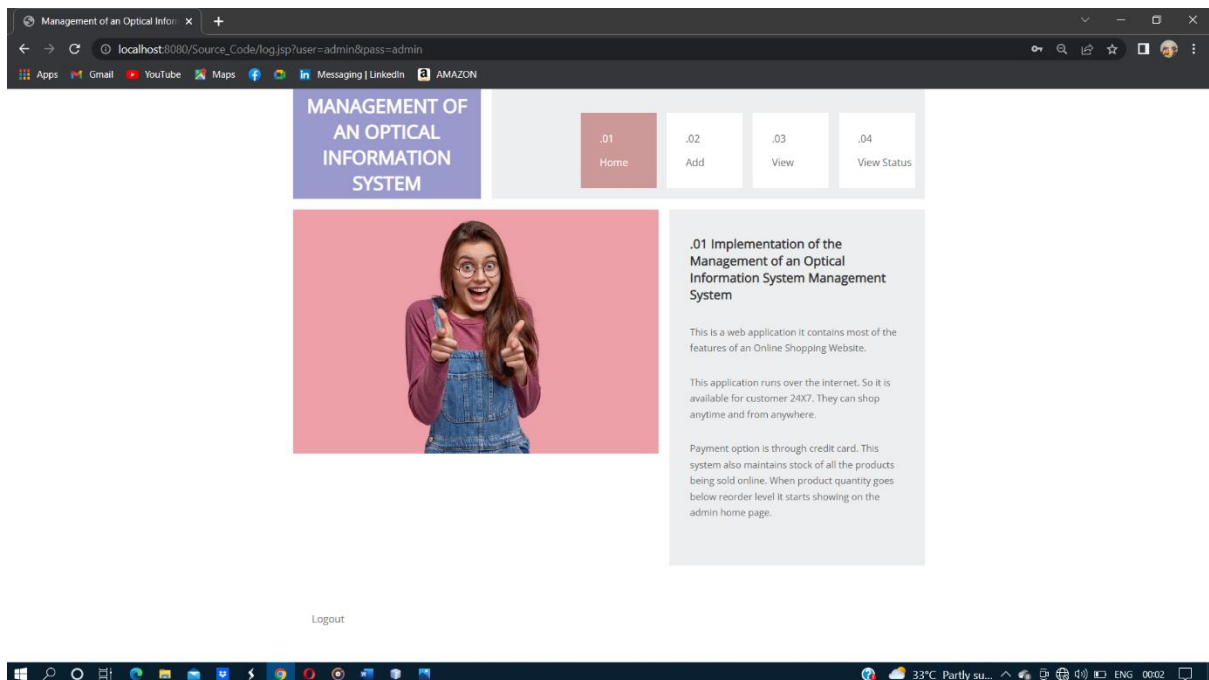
Management of an Optical Inforı ×

localhost:8080/Source_Code/log.jsp?user=admin&pass=admin

Apps Gmail YouTube Maps Messaging | LinkedIn AMAZON

MANAGEMENT OF AN OPTICAL INFORMATION SYSTEM

.01
Home

.02
Add

.03
View

.04
View Status

.01 Implementation of the Management of an Optical Information System Management System

This is a web application it contains most of the features of an Online Shopping Website.

This application runs over the internet. So it is available for customer 24X7. They can shop anytime and from anywhere.

Payment option is through credit card. This system also maintains stock of all the products being sold online. When product quantity goes below reorder level it starts showing on the admin home page.

Logout

33°C Partly su... ENG 00:02